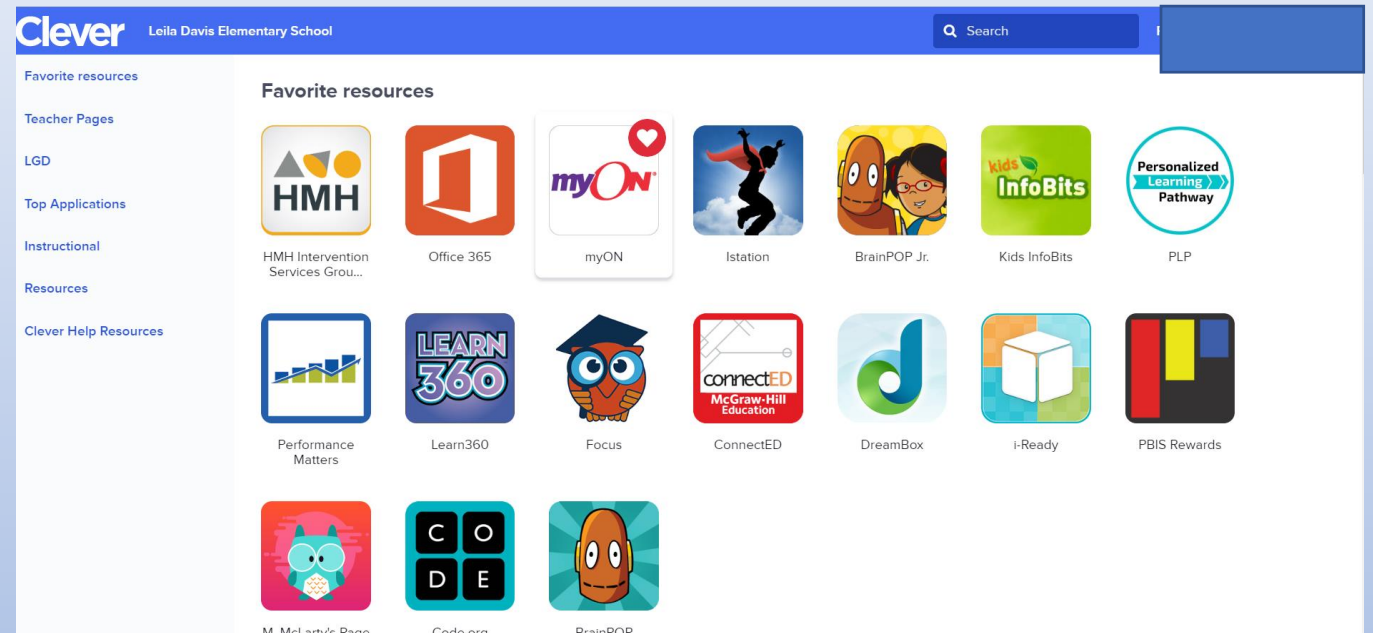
Clever Leila Davis Elementary School

Search

F

Favorite resources

Teacher Pages

LGD

Top Applications

Instructional

Resources

Clever Help Resources

Favorite resources

HMH

HMH Intervention Services Grou...

Office 365

myON

myON

Istation

BrainPOP Jr.

kids InfoBits

Kids InfoBits

Personalized Learning Pathway

PLP

Performance Matters

LEARN 360

Learn360

Focus

connectED McGraw-Hill Education

ConnectED

DreamBox

i-Ready

PBIS Rewards

M. McLarty's Page

C O D E

Code.org

BrainPOP